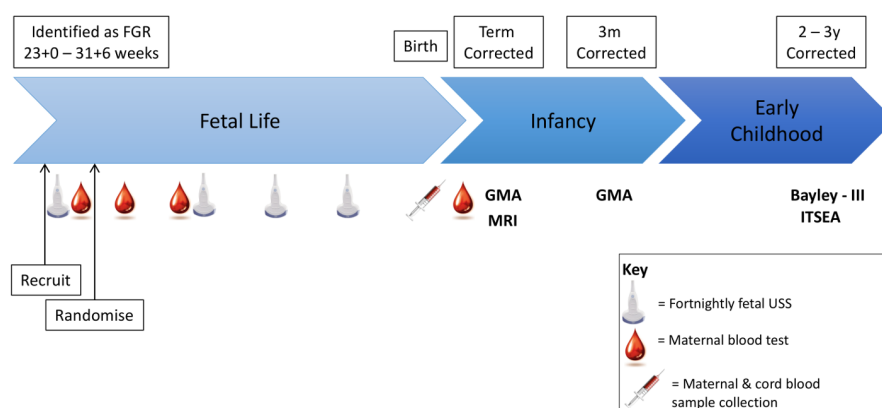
Identified as FGR
23+0 – 31+6 weeks

Birth

Term
Corrected

3m
Corrected

2 – 3y
Corrected

Fetal Life

Infancy

Early
Childhood

GMA
MRI

GMA

Bayley - III
ITSEA

Recruit

Randomise

Key

= Fortnightly fetal USS

= Maternal blood test

= Maternal & cord blood sample collection